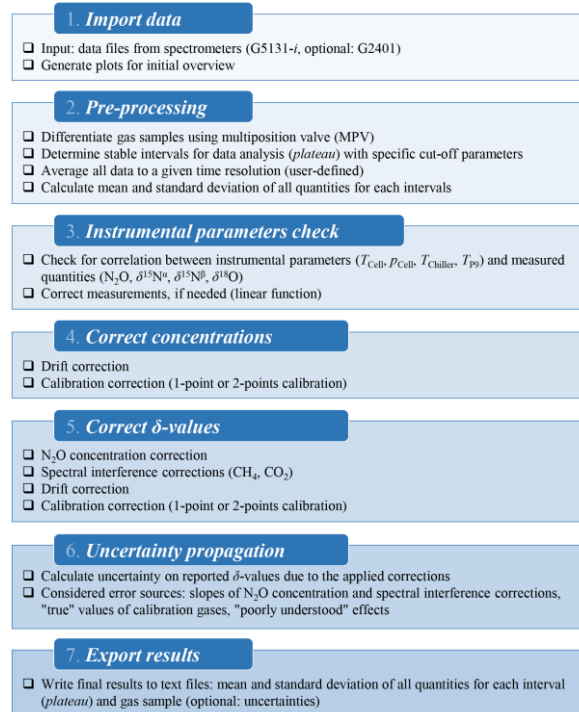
1. Import data

❑ Input: data files from spectrometers (G5131-*i*, optional: G2401)
❑ Generate plots for initial overview

2. Pre-processing

❑ Differentiate gas samples using multiposition valve (MPV)
❑ Determine stable intervals for data analysis (*plateau*) with specific cut-off parameters
❑ Average all data to a given time resolution (user-defined)
❑ Calculate mean and standard deviation of all quantities for each intervals

3. Instrumental parameters check

❑ Check for correlation between instrumental parameters ($T_{\text{Cell}}$, $p_{\text{Cell}}$, $T_{\text{Chiller}}$, $T_{\text{P0}}$) and measured quantities ($N_2O$, $\delta^{15}N^{\alpha}$, $\delta^{15}N^{\beta}$, $\delta^{18}O$)
❑ Correct measurements, if needed (linear function)

4. Correct concentrations

❑ Drift correction
❑ Calibration correction (1-point or 2-points calibration)

5. Correct δ-values

❑ $N_2O$ concentration correction
❑ Spectral interference corrections ($CH_4$, $CO_2$)
❑ Drift correction
❑ Calibration correction (1-point or 2-points calibration)

6. Uncertainty propagation

❑ Calculate uncertainty on reported δ-values due to the applied corrections
❑ Considered error sources: slopes of $N_2O$ concentration and spectral interference corrections, "true" values of calibration gases, "poorly understood" effects

7. Export results

❑ Write final results to text files: mean and standard deviation of all quantities for each interval (*plateau*) and gas sample (optional: uncertainties)